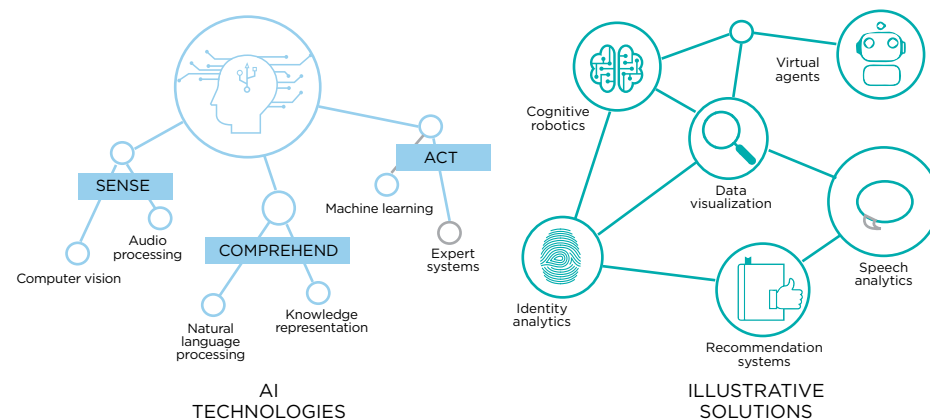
SENSE

Audio processing

Computer vision

COMPREHEND

Natural language processing

Knowledge representation

ACT

Machine learning

Expert systems

AI TECHNOLOGIES

Cognitive robotics

Virtual agents

Data visualization

Identity analytics

Speech analytics

Recommendation systems

ILLUSTRATIVE SOLUTIONS